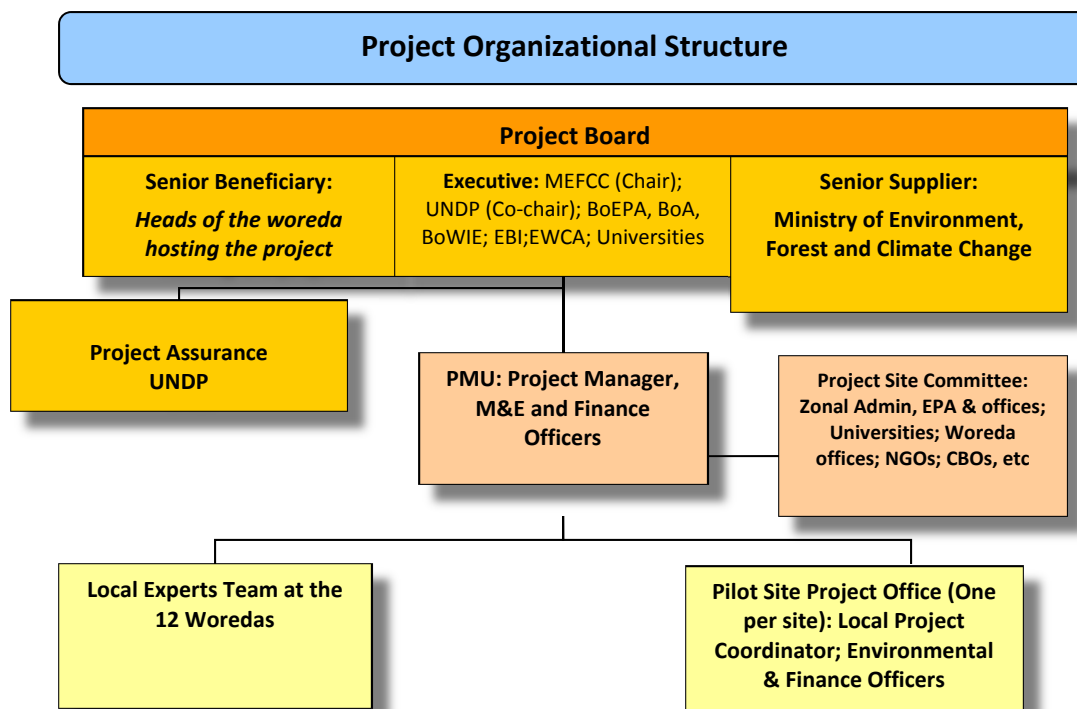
Project Organizational Structure

Project Board

Senior Beneficiary:
Heads of the woreda hosting the project

Executive: MEFCC (Chair); UNDP (Co-chair); BoEPA, BoA, BoWIE; EBI;EWCA; Universities

Senior Supplier:
Ministry of Environment, Forest and Climate Change

Project Assurance
UNDP

PMU: Project Manager, M&E and Finance Officers

Project Site Committee: Zonal Admin, EPA & offices; Universities; Woreda offices; NGOs; CBOs, etc

Local Experts Team at the 12 Woredas

Pilot Site Project Office (One per site): Local Project Coordinator; Environmental & Finance Officers